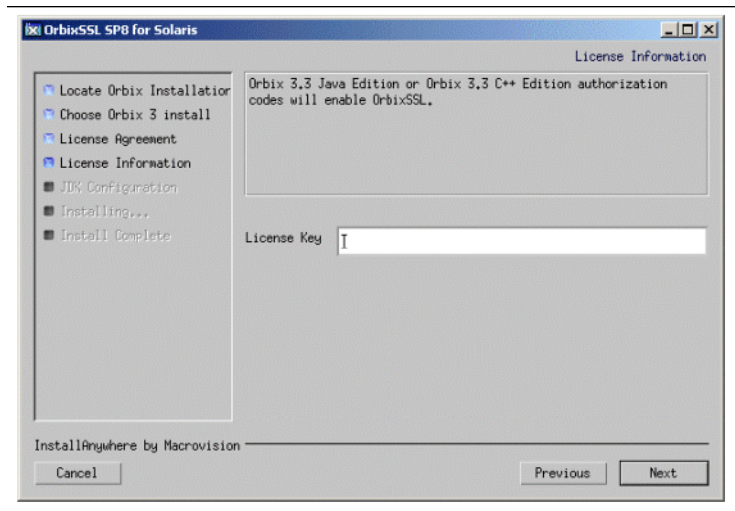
OrbixSSL SP8 for Solaris

License Information

Locate Orbix Installatior
Choose Orbix 3 install
License Agreement
License Information
JDK Configuration
Installing...
Install Complete

Orbix 3.3 Java Edition or Orbix 3.3 C++ Edition authorization codes will enable OrbixSSL.

License Key

InstallAnywhere by Macrovision

Cancel

Previous

Next